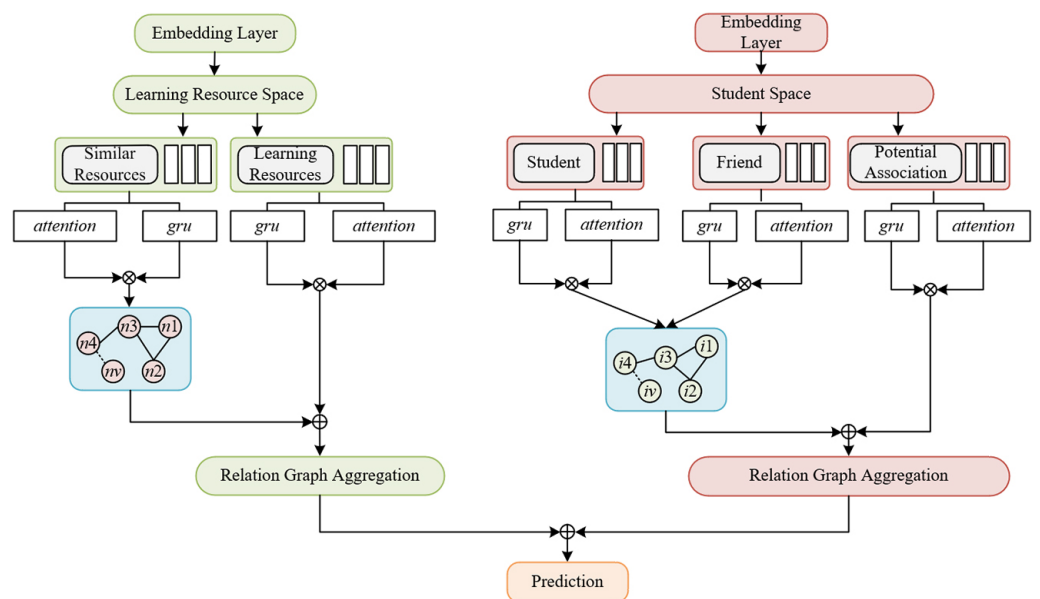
Embedding Layer

Learning Resource Space

Similar Resources

Learning Resources

attention

gru

gru

attention

n3

n1

n4

nv

n2

Relation Graph Aggregation

Embedding Layer

Student Space

Student

Friend

Potential Association

gru

attention

gru

attention

gru

attention

i4

i3

i1

iv

i2

Relation Graph Aggregation

Prediction